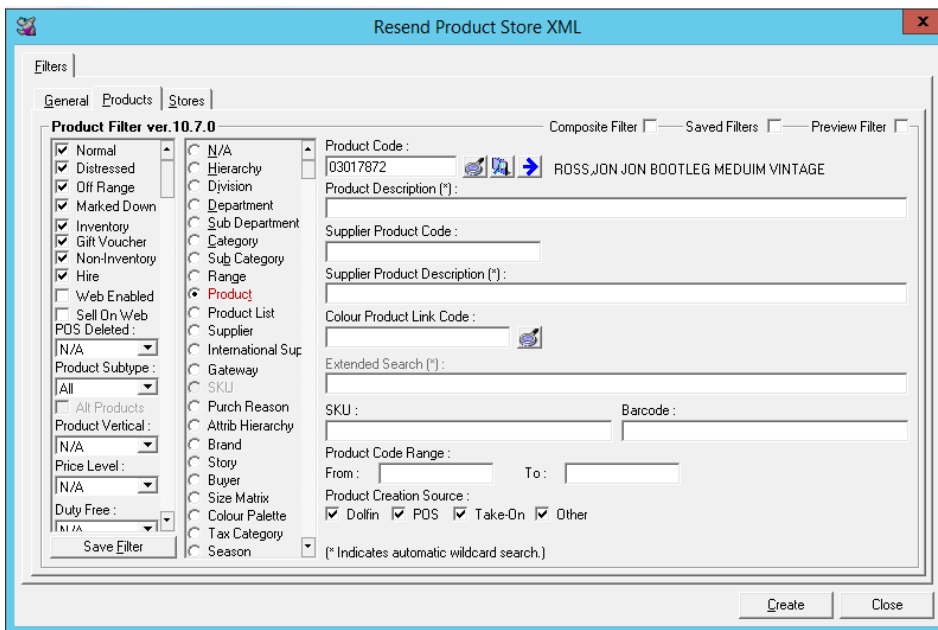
Resend Product Store XML

Filters

General Products Stores

Product Filter ver.10.7.0

Composite Filter Saved Filters Preview Filter

Normal
Distressed
Off Range
Marked Down
Inventory
Gift Voucher
Non-Inventory
Hire
Web Enabled
Sell On Web
POS Deleted :
N/A
Product Subtype :
All
Alt Products
Product Vertical :
N/A
Price Level :
N/A
Duty Free :
N/A

Save Filter

N/A
Hierarchy
Division
Department
Sub Department
Category
Sub Category
Range
Product
Product List
Supplier
International Sup
Gateway
SKU
Purch Reason
Attrib Hierarchy
Brand
Story
Buyer
Size Matrix
Colour Palette
Tax Category
Season

Product Code :
03017872
ROSS,JON JON BOOTLEG MEDUIM VINTAGE
Product Description (*) :
Supplier Product Code :
Supplier Product Description (*) :
Colour Product Link Code :
Extended Search (*) :
SKU :
Barcode :
Product Code Range :
From :
To :
Product Creation Source :
Dolfin POS Take-On Other

(* Indicates automatic wildcard search.)

Create
Close